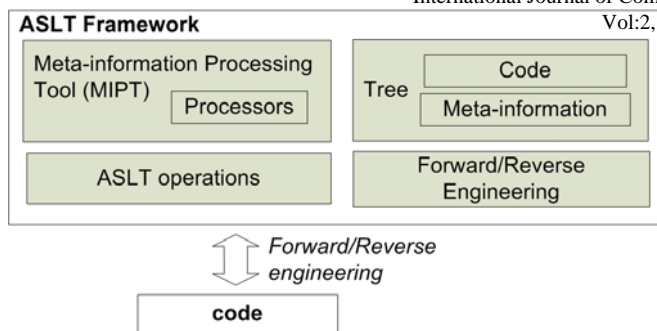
International Journal of Com
Vol:2,

ASLT Framework

Meta-information Processing Tool (MIPT)

Processors

Tree

Code

Meta-information

ASLT operations

Forward/Reverse Engineering

Forward/Reverse engineering

code